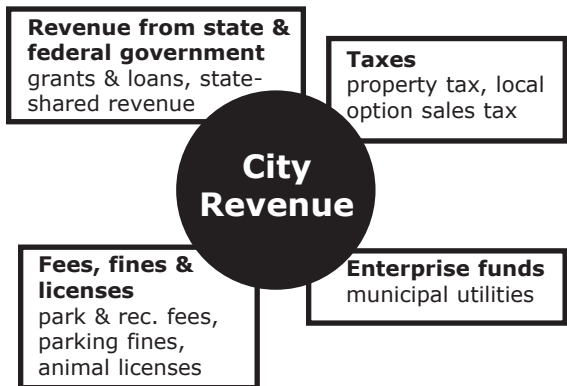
**Revenue from state & federal government**
grants & loans, state-shared revenue

**Taxes**
property tax, local option sales tax

**City Revenue**

**Fees, fines & licenses**
park & rec. fees, parking fines, animal licenses

**Enterprise funds**
municipal utilities